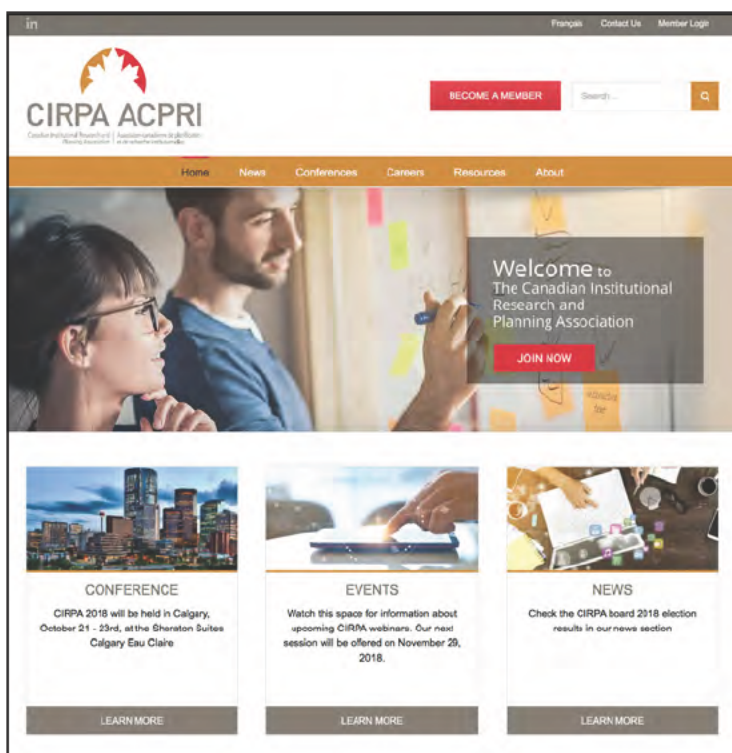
in

Français Contact Us Member Login

CIRPA ACPRI

Canadian Institutional Research and Planning Association | Association canadienne de planification et de recherche institutionnelles

BECOME A MEMBER

Search ...

Home News Conferences Careers Resources About

Welcome to The Canadian Institutional Research and Planning Association

JOIN NOW

CONFERENCE

CIRPA 2018 will be held in Calgary, October 21 - 23rd, at the Sheraton Suites Calgary Eau Claire

LEARN MORE

EVENTS

Watch this space for information about upcoming CIRPA webinars. Our next session will be offered on November 29, 2018.

LEARN MORE

NEWS

Check the CIRPA board 2018 election results in our news section

LEARN MORE